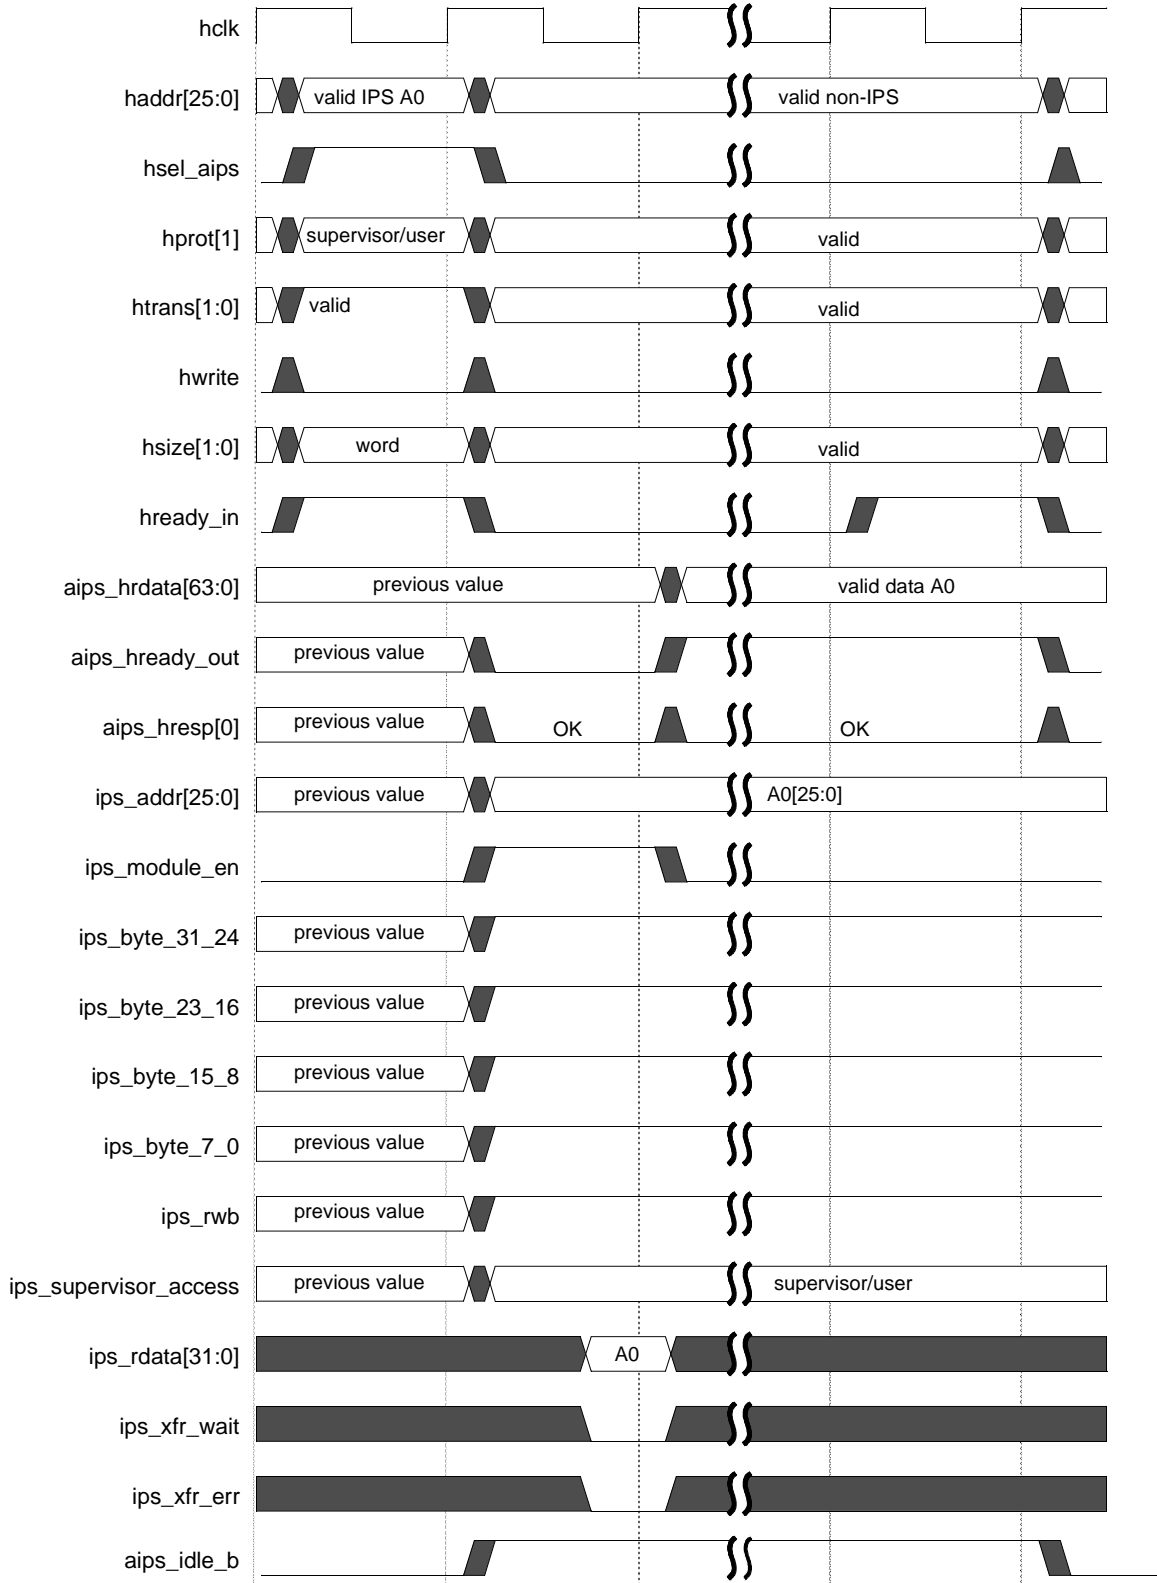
hclk
haddr[25:0] valid IPS A0 valid non-IPS
hsel_aips
hprot[1] supervisor/user valid
htrans[1:0] valid valid
hwrite
hsize[1:0] word valid
hready_in
aips_hrdata[63:0] previous value valid data A0
aips_hready_out previous value
aips_hresp[0] previous value OK OK
ips_addr[25:0] previous value A0[25:0]
ips_module_en
ips_byte_31_24 previous value
ips_byte_23_16 previous value
ips_byte_15_8 previous value
ips_byte_7_0 previous value
ips_rwb previous value
ips_supervisor_access previous value supervisor/user
ips_rdata[31:0] A0
ips_xfr_wait
ips_xfr_err
aips_idle_b